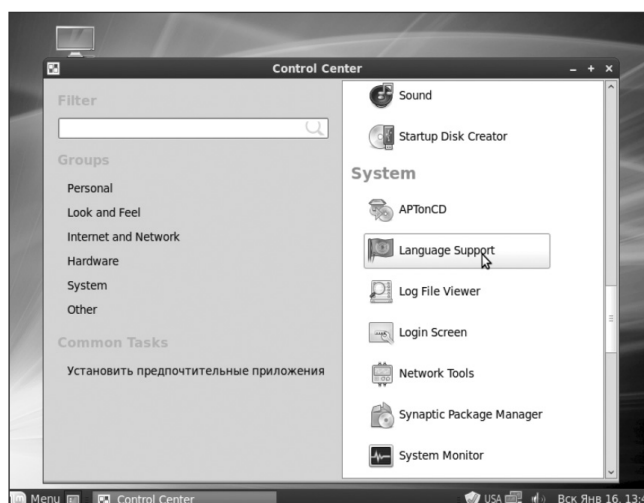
Control Center

Filter

Groups

Personal

Look and Feel

Internet and Network

Hardware

System

Other

Common Tasks

Установить предпочтительные приложения

Sound

Startup Disk Creator

System

APTonCD

Language Support

Log File Viewer

Login Screen

Network Tools

Synaptic Package Manager

System Monitor

Menu

Control Center

USA

Вск Янв 16, 13:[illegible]